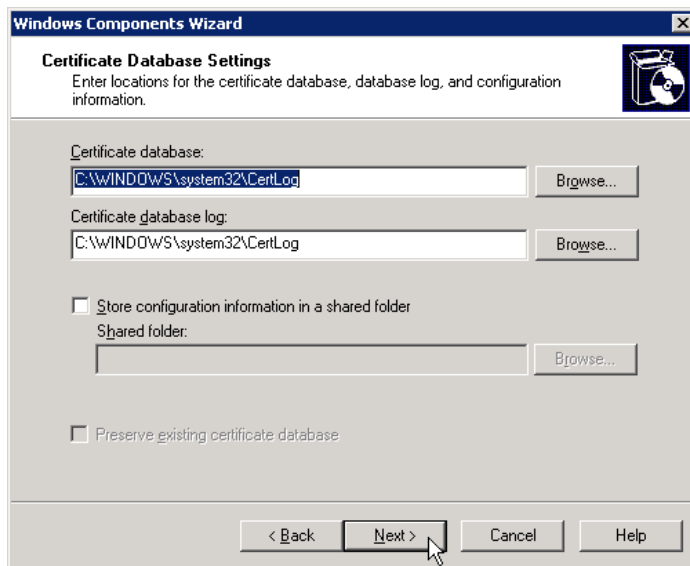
Windows Components Wizard

Certificate Database Settings
Enter locations for the certificate database, database log, and configuration information.

Certificate database:
C:\WINDOWS\system32\CertLog
Browse...

Certificate database log:
C:\WINDOWS\system32\CertLog
Browse...

Store configuration information in a shared folder
Shared folder:
Browse...

Preserve existing certificate database

< Back
Next >
Cancel
Help